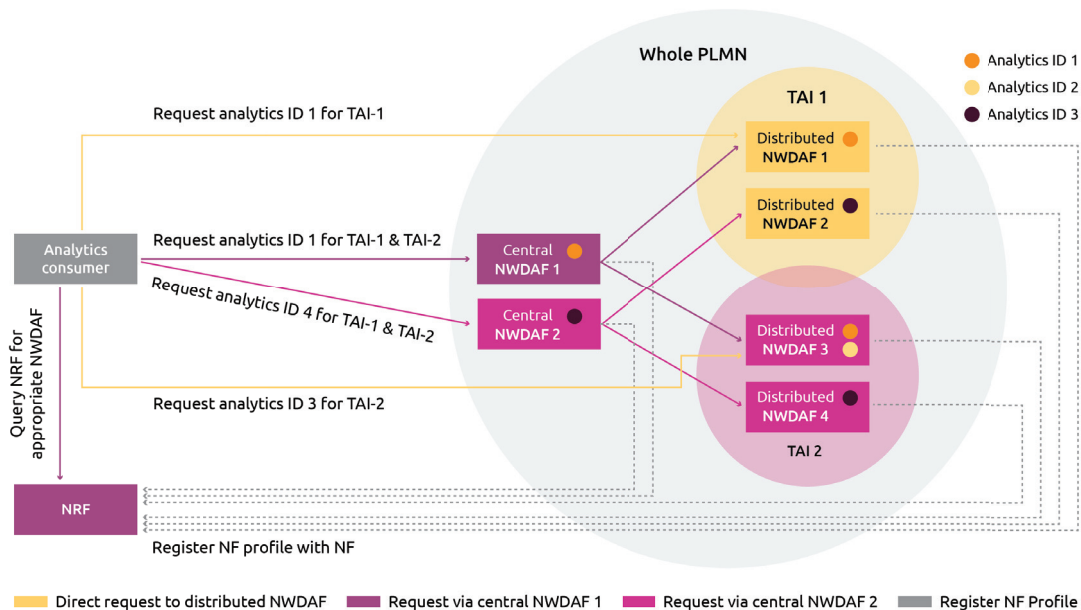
Whole PLMN

Analytics ID 1
Analytics ID 2
Analytics ID 3

TAI 1

Request analytics ID 1 for TAI-1

Distributed NWDAF 1

Distributed NWDAF 2

Analytics consumer

Request analytics ID 1 for TAI-1 & TAI-2

Central NWDAF 1

Request analytics ID 4 for TAI-1 & TAI-2

Central NWDAF 2

Query NRF for appropriate NWDAF

Distributed NWDAF 3

Distributed NWDAF 4

Request analytics ID 3 for TAI-2

TAI 2

NRF

Register NF profile with NF

Direct request to distributed NWDAF
Request via central NWDAF 1
Request via central NWDAF 2
Register NF Profile